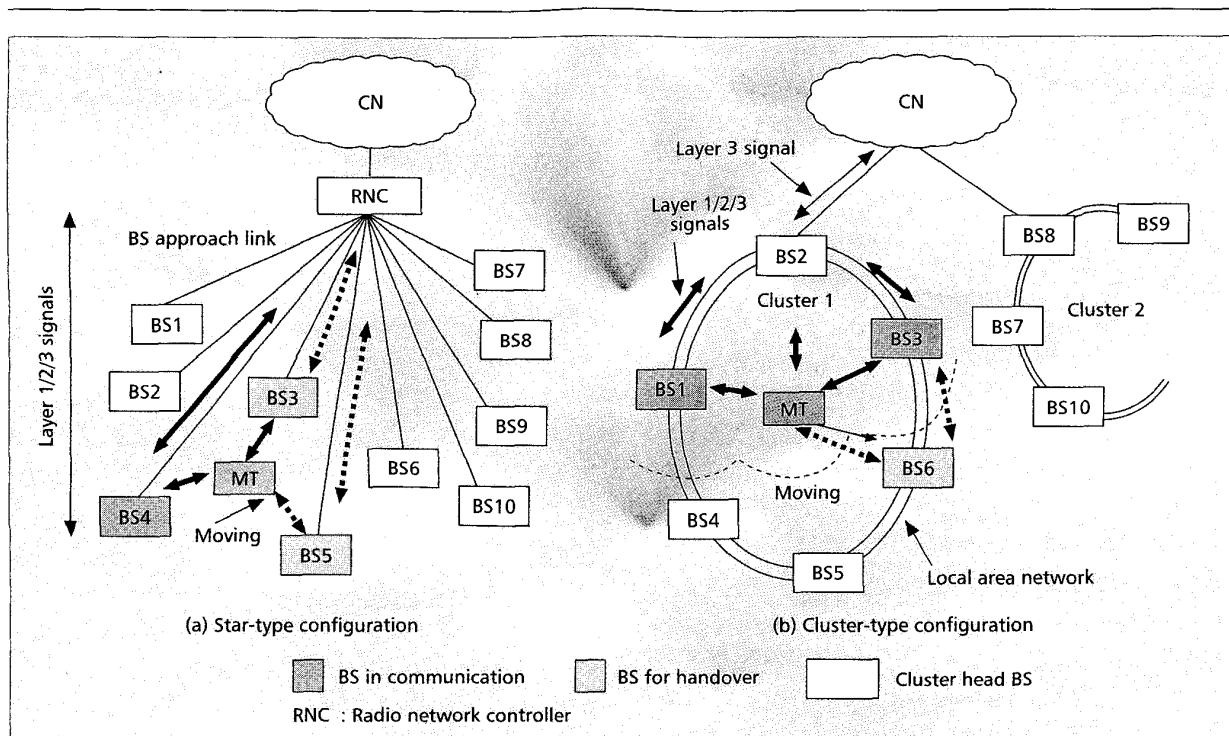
CN

RNC

BS approach link

Layer 1/2/3 signals

BS1

BS2

BS3

BS4

MT

Moving

BS5

BS6

BS7

BS8

BS9

BS10

(a) Star-type configuration

CN

Layer 3 signal

Layer 1/2/3 signals

BS2

Cluster 1

BS3

BS1

MT

BS6

Moving

BS4

BS5

Local area network

BS8

BS9

BS7

Cluster 2

BS10

(b) Cluster-type configuration

BS in communication

BS for handover

Cluster head BS

RNC : Radio network controller